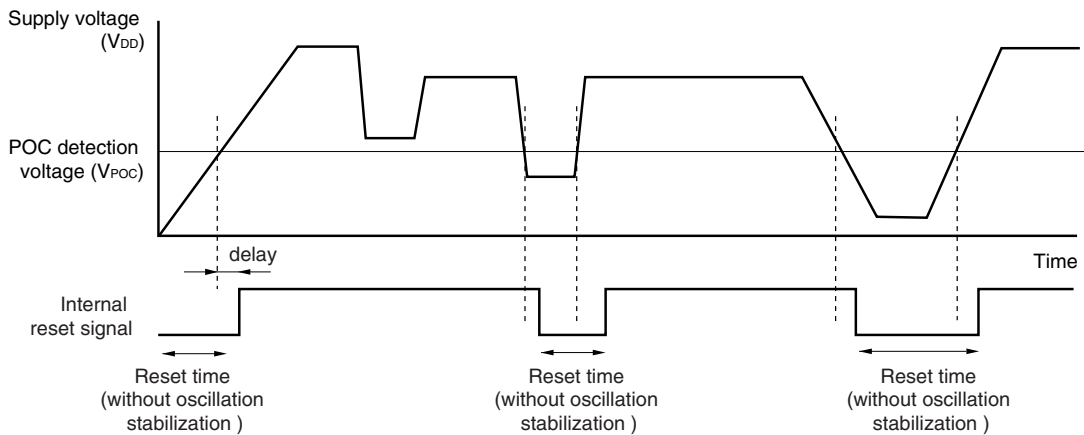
Supply voltage
($V_{DD}$)

POC detection
voltage ($V_{POC}$)

delay

Time

Internal
reset signal

Reset time
(without oscillation
stabilization )

Reset time
(without oscillation
stabilization )

Reset time
(without oscillation
stabilization )